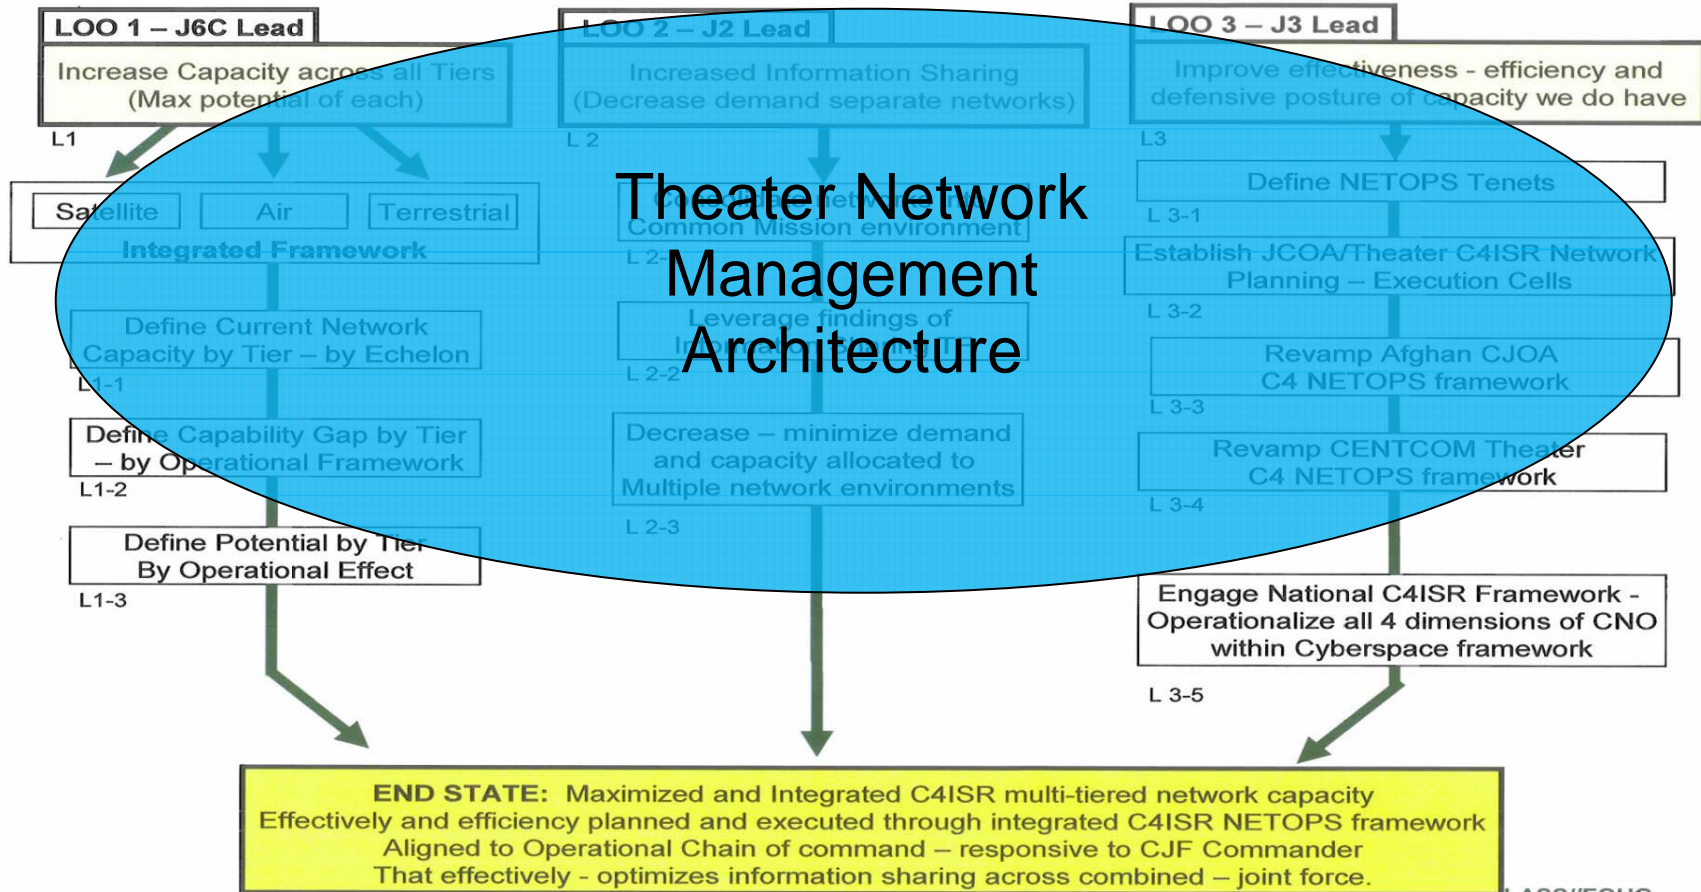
LOO 1 – J6C Lead

Increase Capacity across all Tiers (Max potential of each)

L1

Satellite

Air

Terrestrial

Integrated Framework

Define Current Network Capacity by Tier – by Echelon

L1-1

Define Capability Gap by Tier – by Operational Framework

L1-2

Define Potential by Tier By Operational Effect

L1-3

LOO 2 – J2 Lead

Increased Information Sharing (Decrease demand separate networks)

L 2

Common Mission environment

L 2-

Leverage findings of

L 2-2

Decrease – minimize demand and capacity allocated to Multiple network environments

L 2-3

Theater Network Management Architecture

LOO 3 – J3 Lead

Improve effectiveness - efficiency and defensive posture of capacity we do have

L3

Define NETOPS Tenets

L 3-1

Establish JCOA/Theater C4ISR Network Planning – Execution Cells

L 3-2

Revamp Afghan CJOA C4 NETOPS framework

L 3-3

Revamp CENTCOM Theater C4 NETOPS framework

L 3-4

Engage National C4ISR Framework - Operationalize all 4 dimensions of CNO within Cyberspace framework

L 3-5

END STATE: Maximized and Integrated C4ISR multi-tiered network capacity Effectively and efficiency planned and executed through integrated C4ISR NETOPS framework Aligned to Operational Chain of command – responsive to CJF Commander That effectively - optimizes information sharing across combined – joint force.

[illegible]